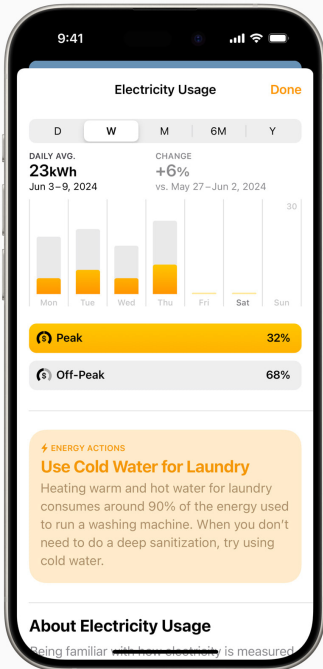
9:41

Electricity Usage

Done

D W M 6M Y

DAILY AVG.
23kWh
Jun 3–9, 2024

CHANGE
+6%
vs. May 27–Jun 2, 2024

30

Mon Tue Wed Thu Fri Sat Sun

Peak 32%

Off-Peak 68%

ENERGY ACTIONS
Use Cold Water for Laundry
Heating warm and hot water for laundry consumes around 90% of the energy used to run a washing machine. When you don't need to do a deep sanitization, try using cold water.

About Electricity Usage
Being familiar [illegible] how electricity is measured